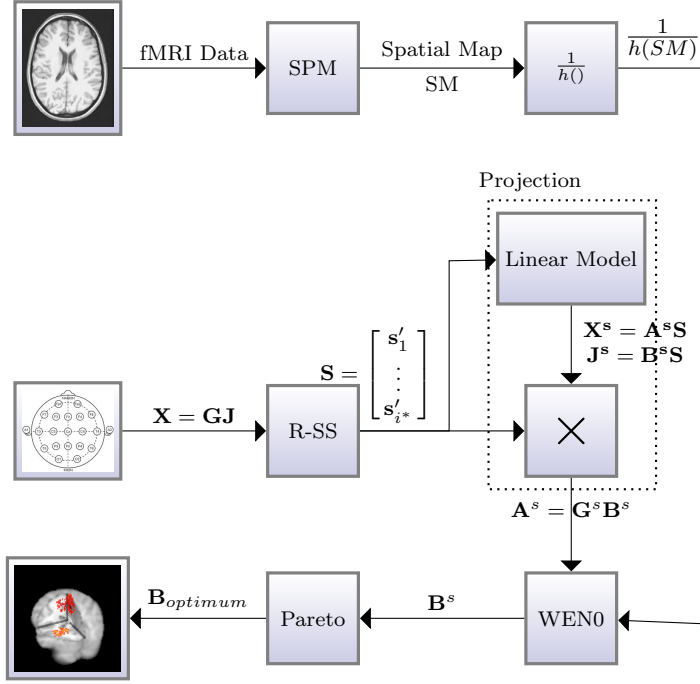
fMRI Data

SPM

Spatial Map

SM

$\frac{1}{h()}$

$\frac{1}{h(SM)}$

Projection

Linear Model

$\mathbf{X^s} = \mathbf{A^s S}$

$\mathbf{J^s} = \mathbf{B^s S}$

$\mathbf{S} = \begin{bmatrix} \mathbf{s}'_1 \\ \vdots \\ \mathbf{s}'_{i^*} \end{bmatrix}$

$\mathbf{X} = \mathbf{GJ}$

R-SS

$\times$

$\mathbf{A}^s = \mathbf{G}^s \mathbf{B}^s$

$\mathbf{B}_{optimum}$

Pareto

$\mathbf{B}^s$

WEN0